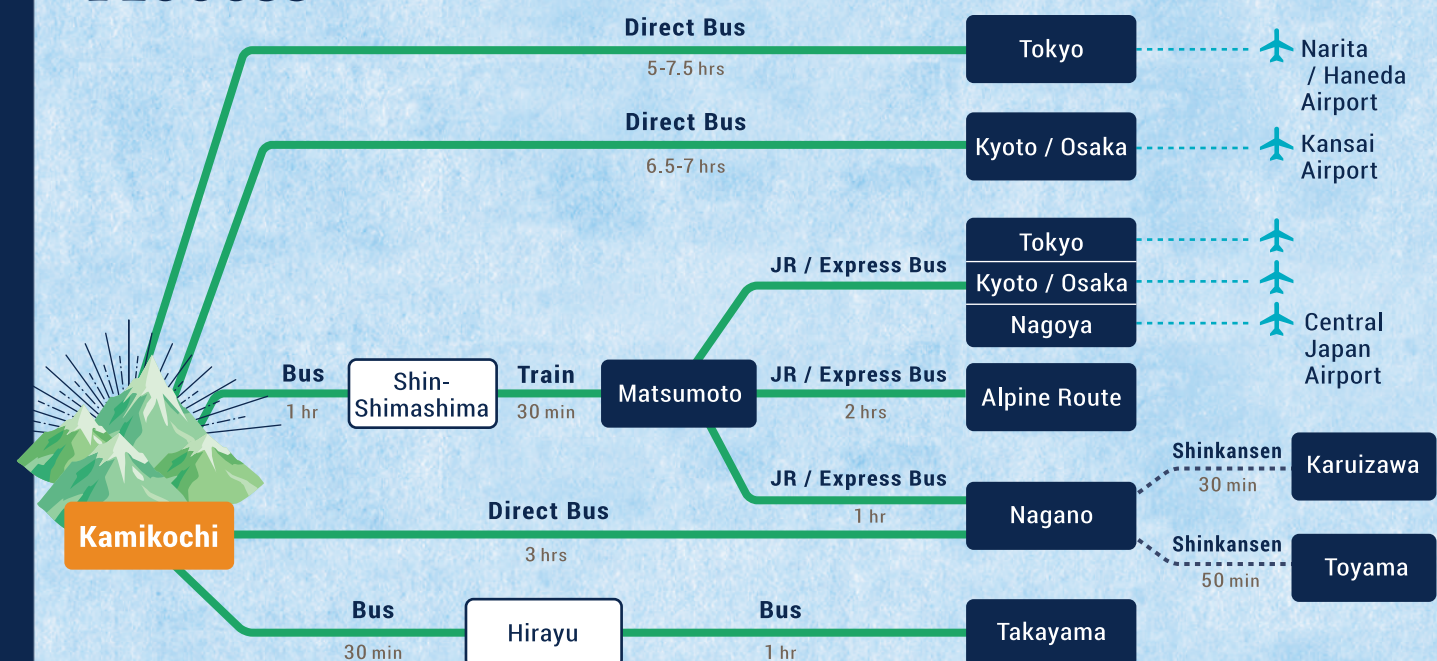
Direct Bus
5-7.5 hrs
Tokyo
Narita / Haneda Airport

Direct Bus
6.5-7 hrs
Kyoto / Osaka
Kansai Airport

JR / Express Bus
Tokyo
Kyoto / Osaka
Nagoya
Central Japan Airport

Bus
1 hr
Shin-Shimashima
Train
30 min
Matsumoto
JR / Express Bus
2 hrs
Alpine Route

JR / Express Bus
1 hr
Nagano
Shinkansen
30 min
Karuizawa
Shinkansen
50 min
Toyama

Kamikochi
Direct Bus
3 hrs

Bus
30 min
Hirayu
Bus
1 hr
Takayama